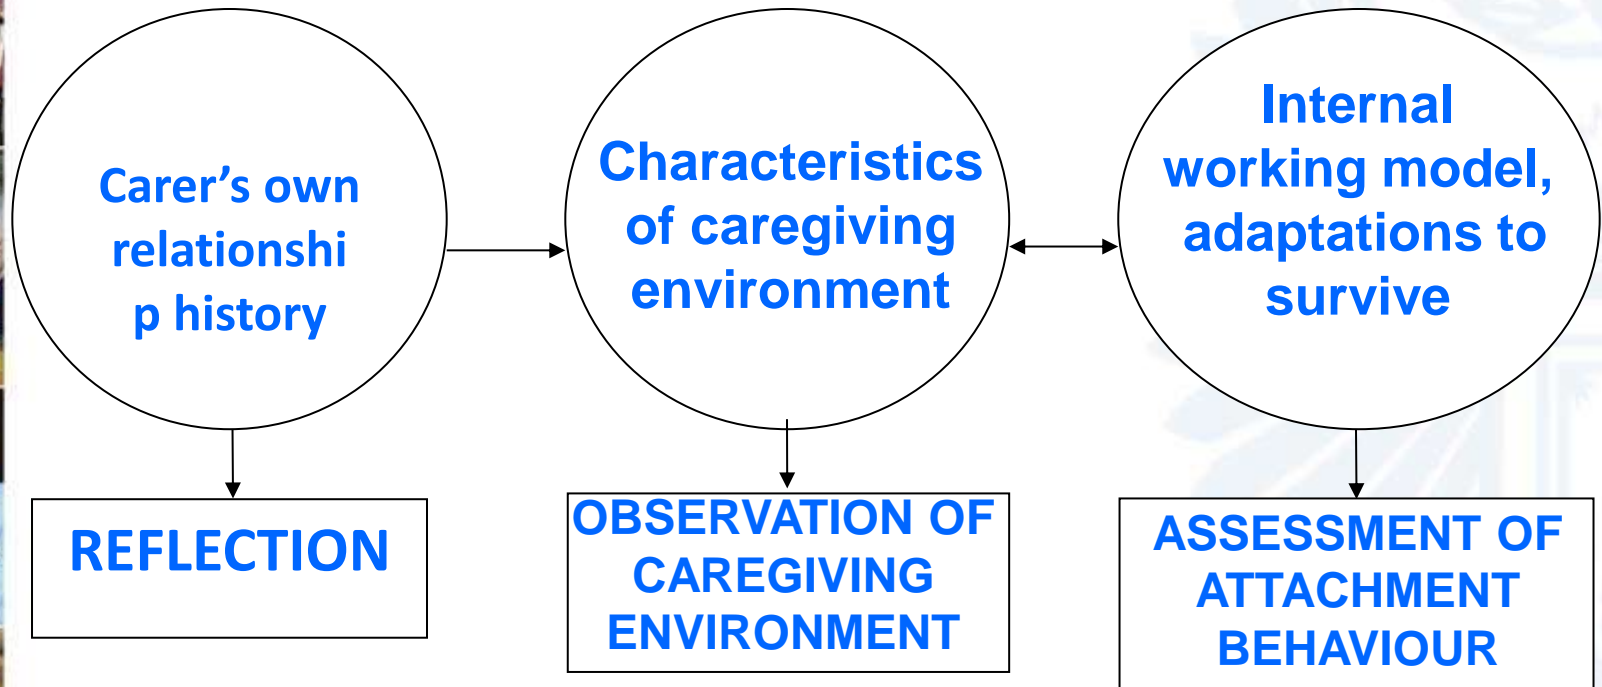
Carer's own relationship history

Characteristics of caregiving environment

Internal working model, adaptations to survive

REFLECTION

OBSERVATION OF CAREGIVING ENVIRONMENT

ASSESSMENT OF ATTACHMENT BEHAVIOUR